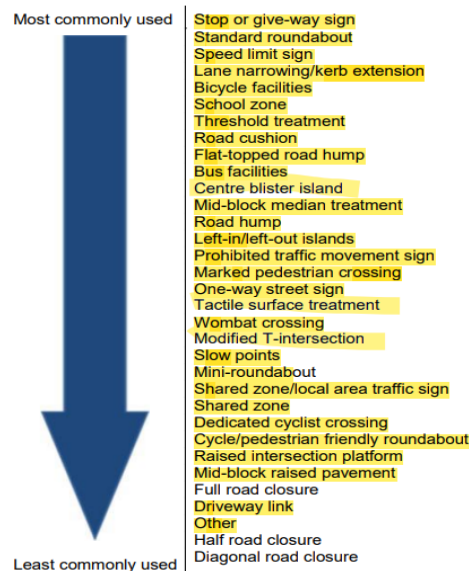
Most commonly used

Least commonly used

Stop or give-way sign
Standard roundabout
Speed limit sign
Lane narrowing/kerb extension
Bicycle facilities
School zone
Threshold treatment
Road cushion
Flat-topped road hump
Bus facilities
Centre blister island
Mid-block median treatment
Road hump
Left-in/left-out islands
Prohibited traffic movement sign
Marked pedestrian crossing
One-way street sign
Tactile surface treatment
Wombat crossing
Modified T-intersection
Slow points
Mini-roundabout
Shared zone/local area traffic sign
Shared zone
Dedicated cyclist crossing
Cycle/pedestrian friendly roundabout
Raised intersection platform
Mid-block raised pavement
Full road closure
Driveway link
Other
Half road closure
Diagonal road closure